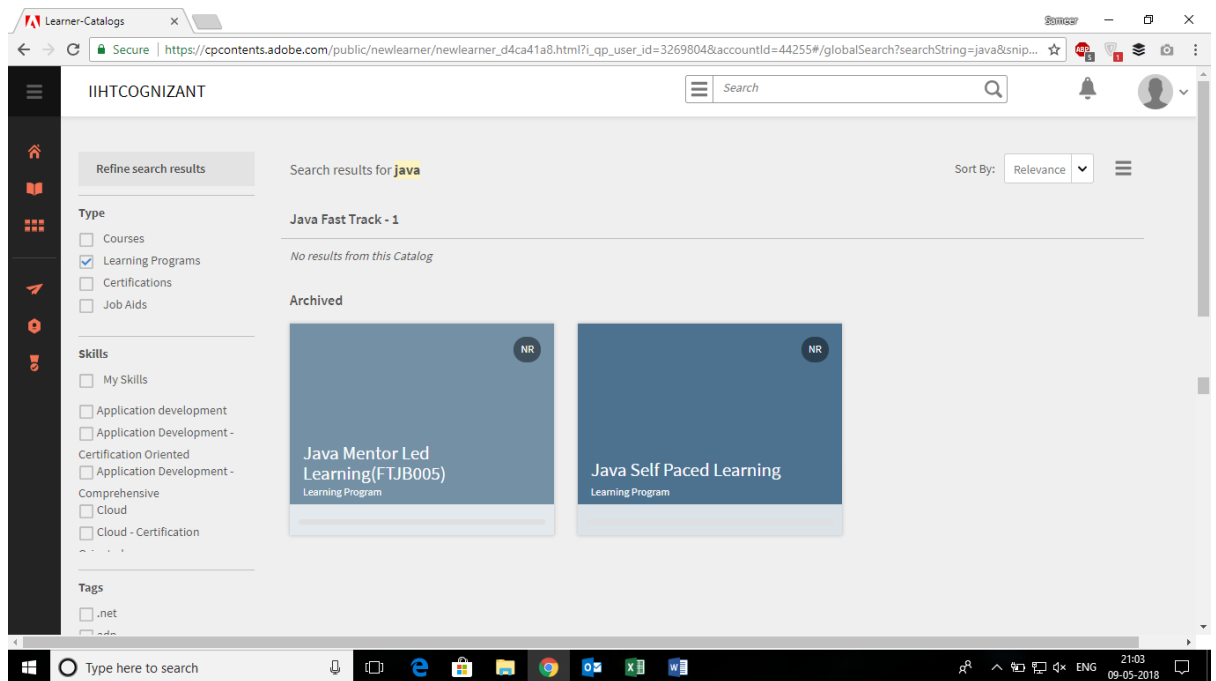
Learner-Catalogs ×

Sameer

Secure | https://cpcontents.adobe.com/public/newlearner/newlearner_d4ca41a8.html?i_qp_user_id=3269804&accountId=44255#/globalSearch?searchString=java&snip...

IIHTCOGNIZANT

Search

Refine search results

Type
Courses
Learning Programs
Certifications
Job Aids

Skills
My Skills
Application development
Application Development - Certification Oriented
Application Development - Comprehensive
Cloud
Cloud - Certification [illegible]

Tags
.net
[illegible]

Search results for java

Sort By: Relevance

Java Fast Track - 1

No results from this Catalog

Archived

NR
Java Mentor Led Learning(FTJB005)
Learning Program

NR
Java Self Paced Learning
Learning Program

Type here to search

ENG 21:03 09-05-2018